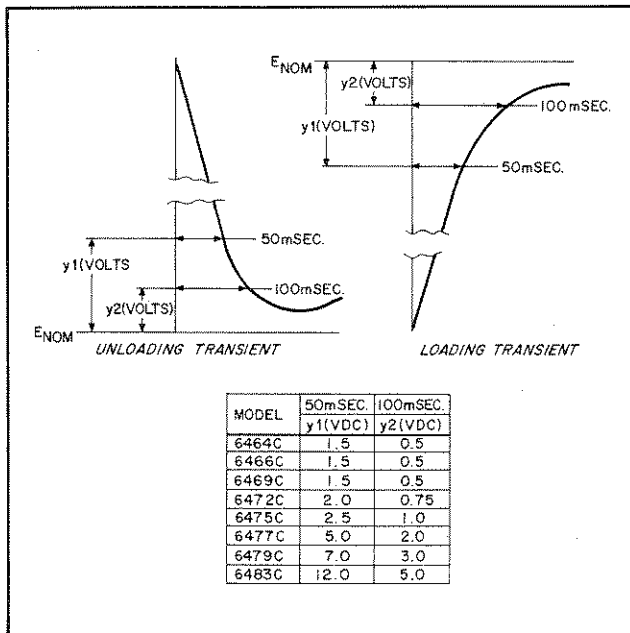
$E_{NOM}$

y2(VOLTS)

100mSEC.

y1(VOLTS)

50mSEC.

50mSEC.

y1(VOLTS

100mSEC.

y2(VOLTS)

$E_{NOM}$

UNLOADING TRANSIENT

LOADING TRANSIENT

| MODEL | 50mSEC. y1(VDC) | 100mSEC. y2(VDC) |
|---|---|---|
| 6464C | 1.5 | 0.5 |
| 6466C | 1.5 | 0.5 |
| 6469C | 1.5 | 0.5 |
| 6472C | 2.0 | 0.75 |
| 6475C | 2.5 | 1.0 |
| 6477C | 5.0 | 2.0 |
| 6479C | 7.0 | 3.0 |
| 6483C | 12.0 | 5.0 |